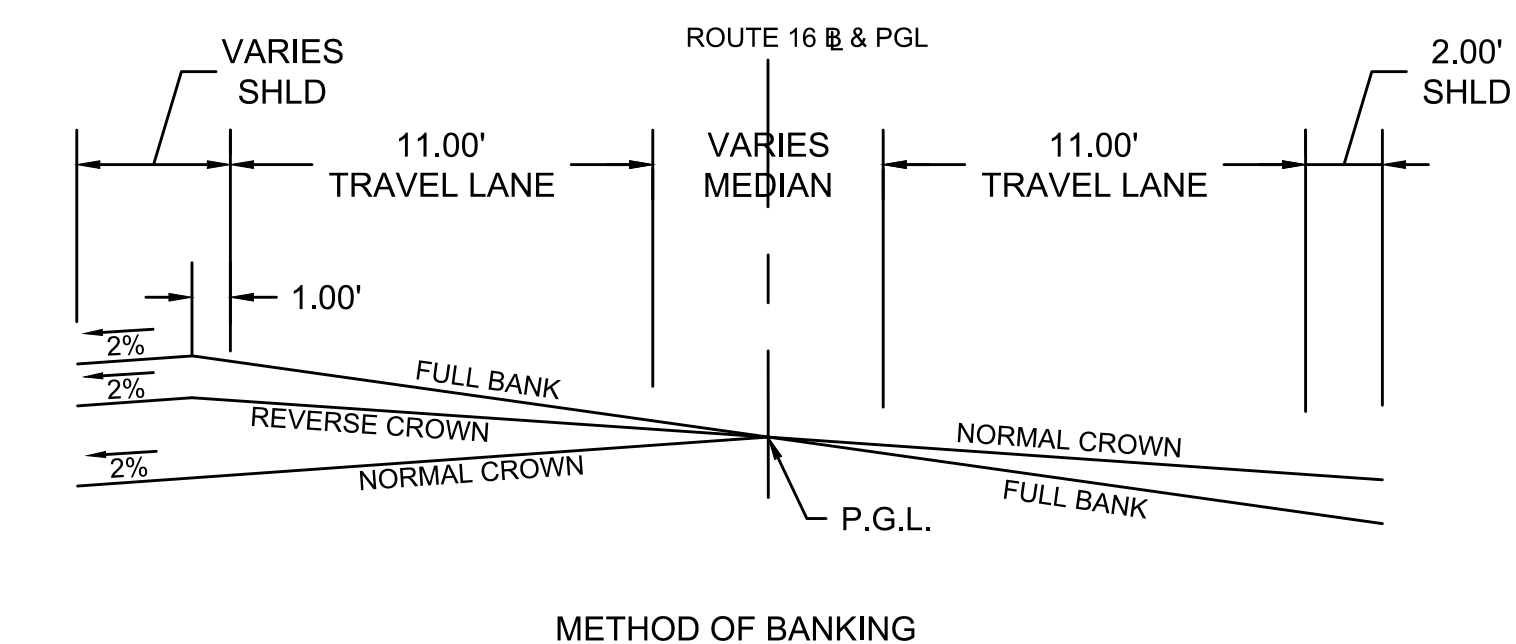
ROUTE 16 ℄ & PGL

VARIES
SHLD

2.00'
SHLD

11.00'
TRAVEL LANE

VARIES
MEDIAN

11.00'
TRAVEL LANE

1.00'

2%

2%

2%

FULL BANK

REVERSE CROWN

NORMAL CROWN

NORMAL CROWN

FULL BANK

P.G.L.

METHOD OF BANKING